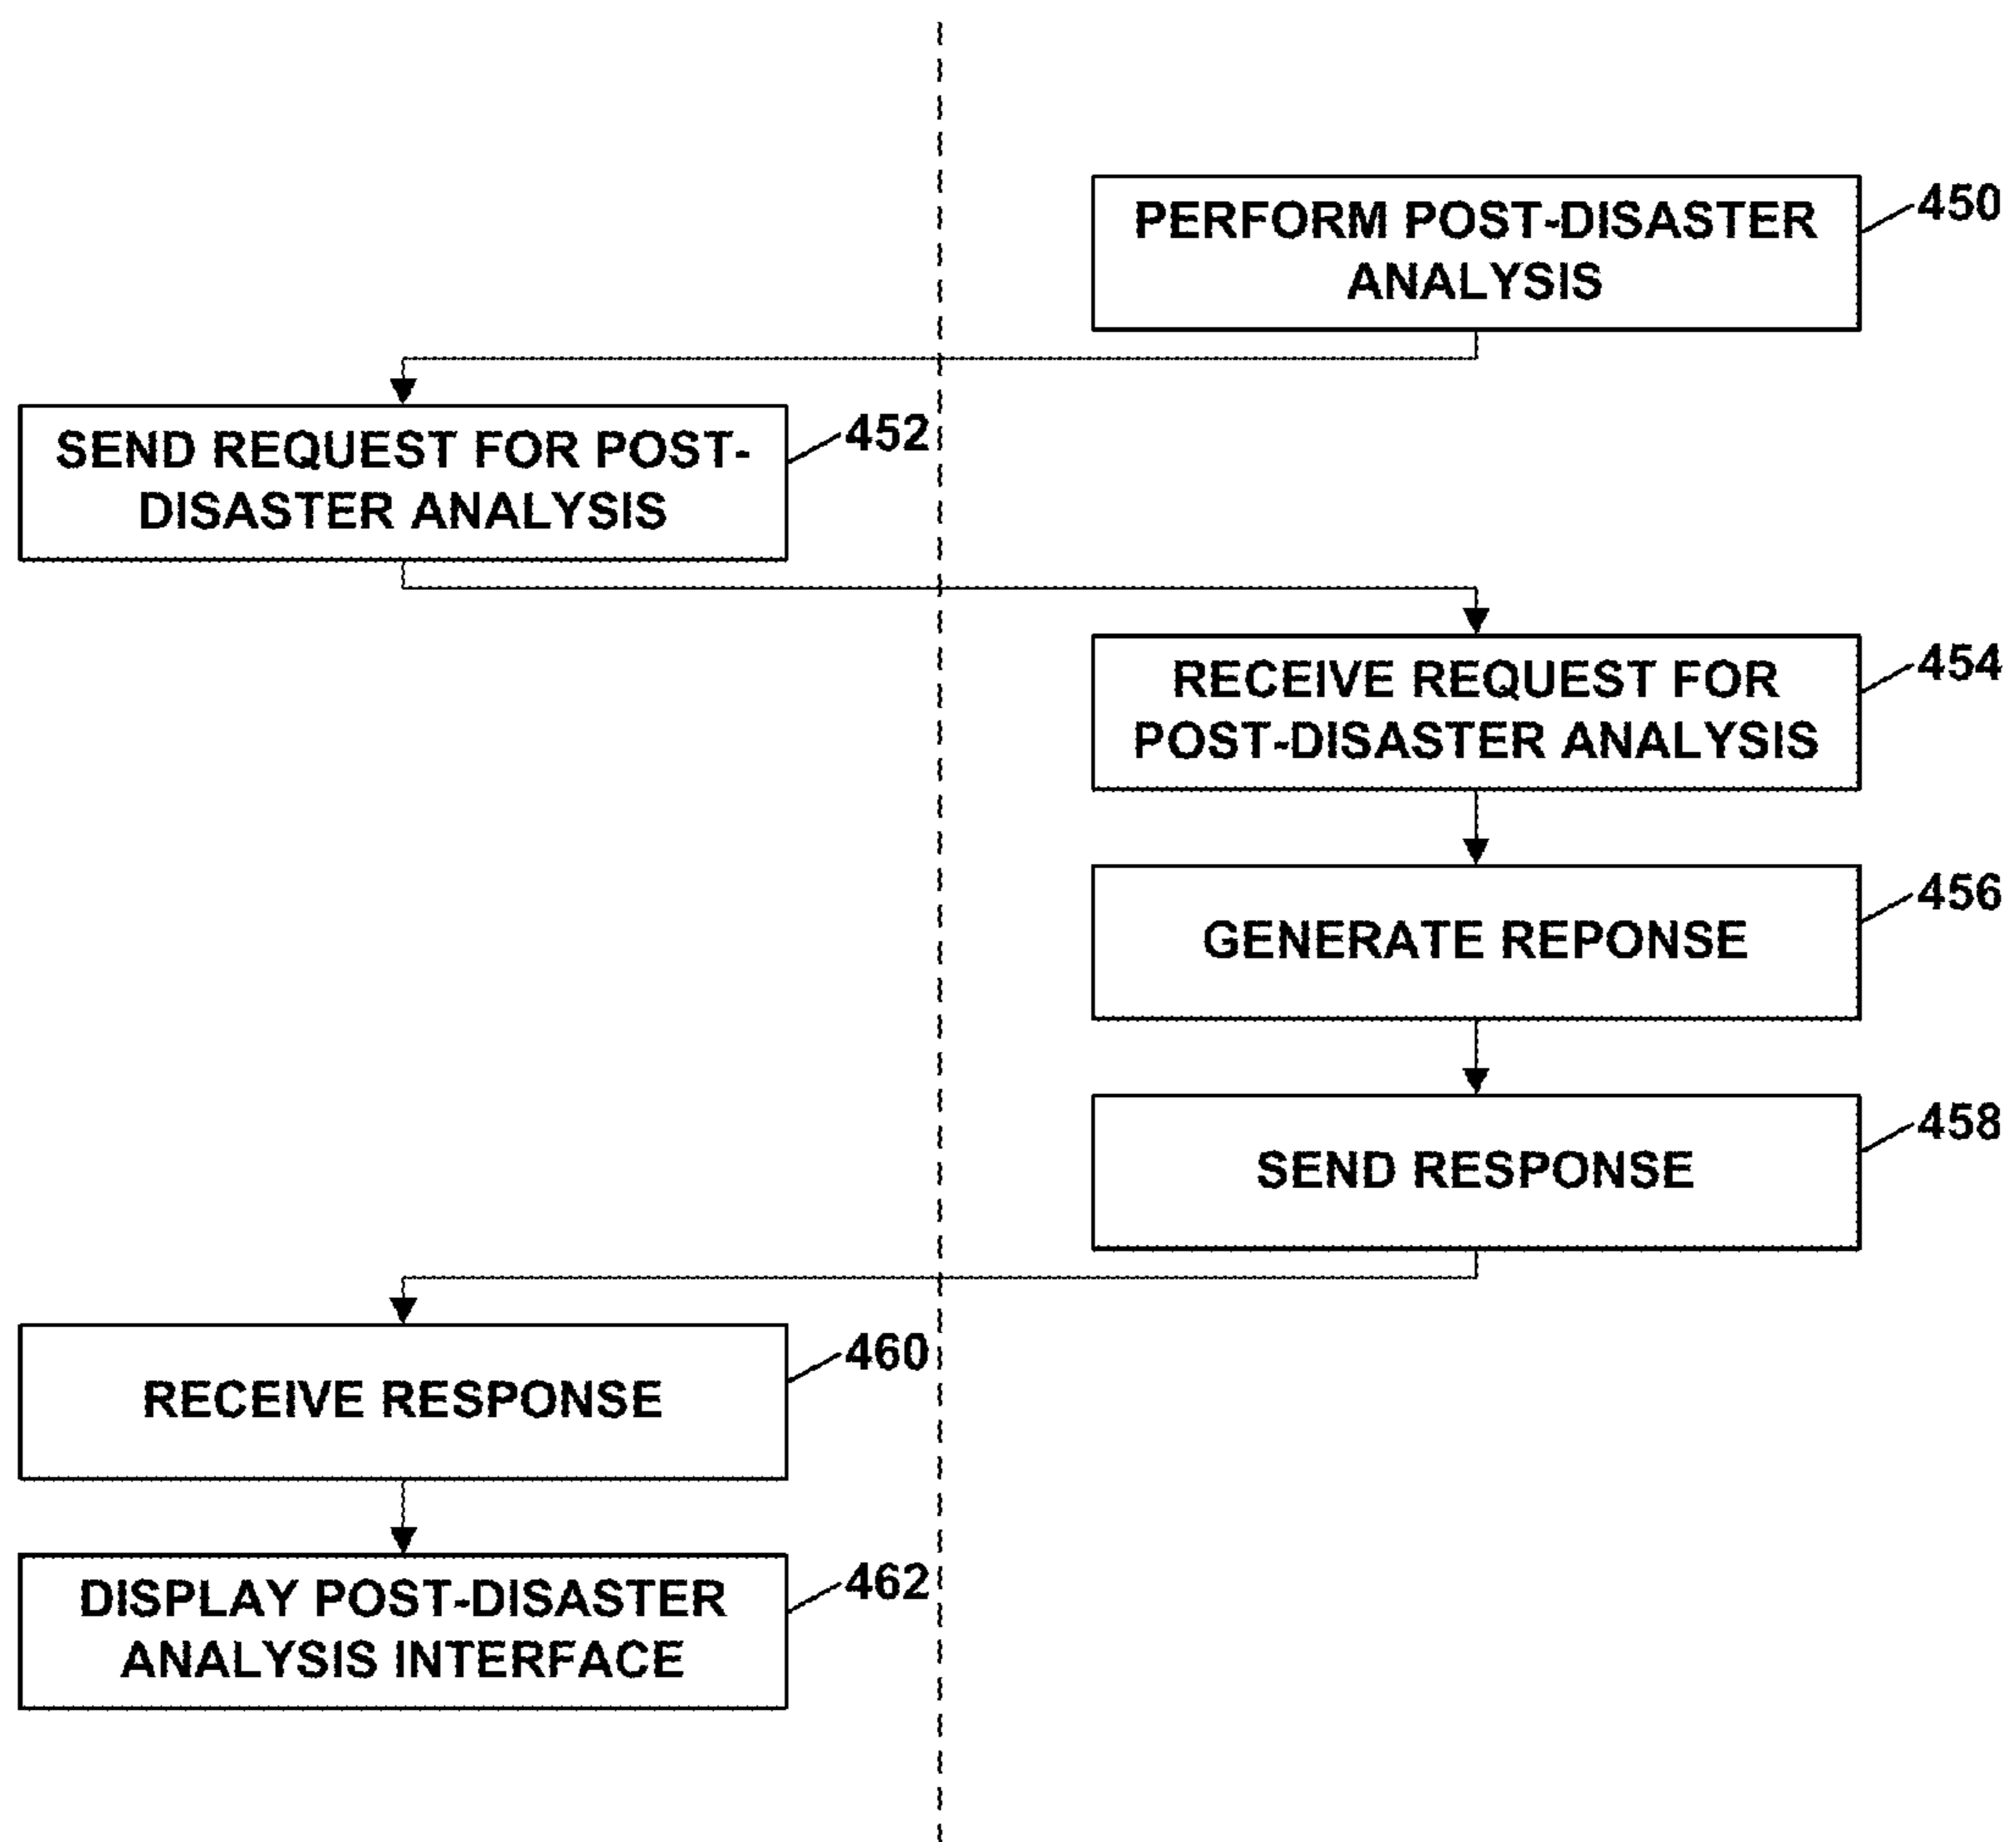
PERFORM POST-DISASTER ANALYSIS

450

SEND REQUEST FOR POST-DISASTER ANALYSIS

452

RECEIVE REQUEST FOR POST-DISASTER ANALYSIS

454

GENERATE REPONSE

456

SEND RESPONSE

458

RECEIVE RESPONSE

460

DISPLAY POST-DISASTER ANALYSIS INTERFACE

462